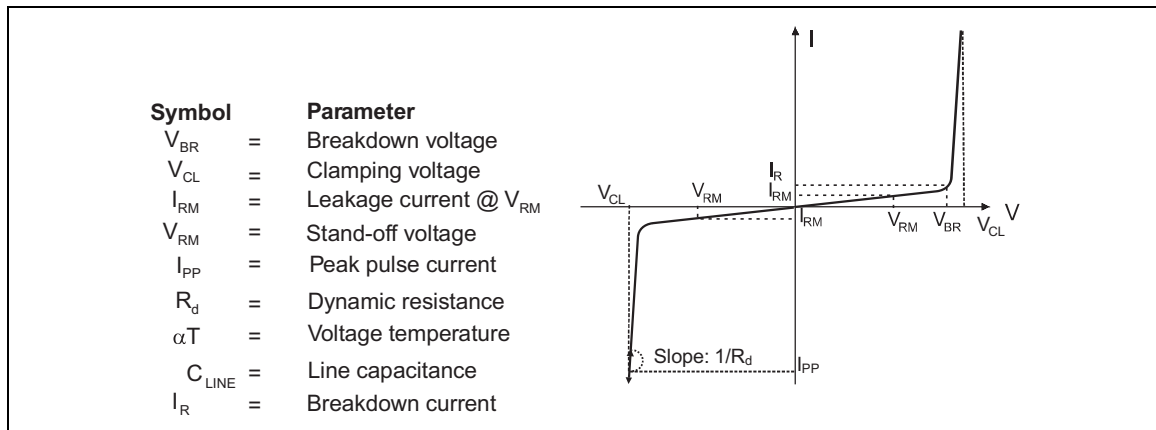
| Symbol | | Parameter |
|---|---|---|
| $V_{BR}$ | = | Breakdown voltage |
| $V_{CL}$ | = | Clamping voltage |
| $I_{RM}$ | = | Leakage current @ $V_{RM}$ |
| $V_{RM}$ | = | Stand-off voltage |
| $I_{PP}$ | = | Peak pulse current |
| $R_d$ | = | Dynamic resistance |
| $\alpha T$ | = | Voltage temperature |
| $C_{LINE}$ | = | Line capacitance |
| $I_R$ | = | Breakdown current |

I
$I_R$
$I_{RM}$
$V_{CL}$
$V_{RM}$
$I_{RM}$
$V_{RM}$
$V_{BR}$
$V_{CL}$
V
Slope: $1/R_d$
$I_{PP}$